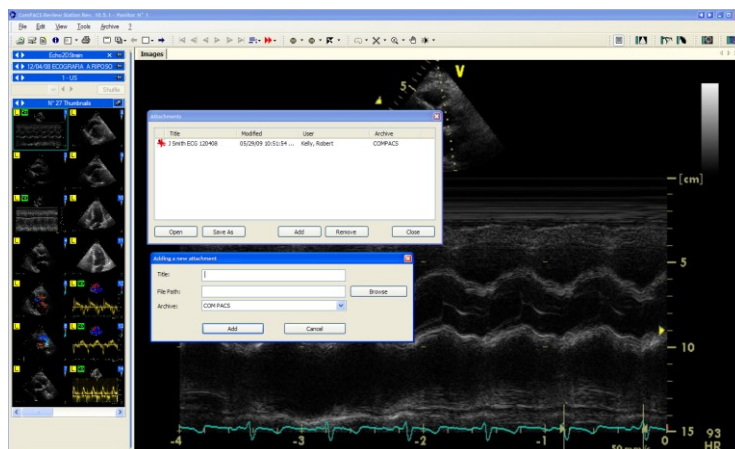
COMPACS Review Station Rev. 10.5.1 - Monitor N° 1

File Edit View Tools Archive ?

Echo2DStrain
12/04/08 ECOGRAFIA A RIPOSO
1 - US
Shuffle
N° 27 Thumbnails

Images

V
5
[cm]
5
10
15
93
HR
-4
-3
-2
-1
0

Attachments

| Title | Modified | User | Archive |
|---|---|---|---|
| J Smith ECG 120408 | 05/28/09 10:51:54 ... | Kelly, Robert | COMPACS |

Open
Save As
Add
Remove
Close

Adding a new attachment

Title:
File Path:
Browse
Archive:
COM PACS
Add
Cancel